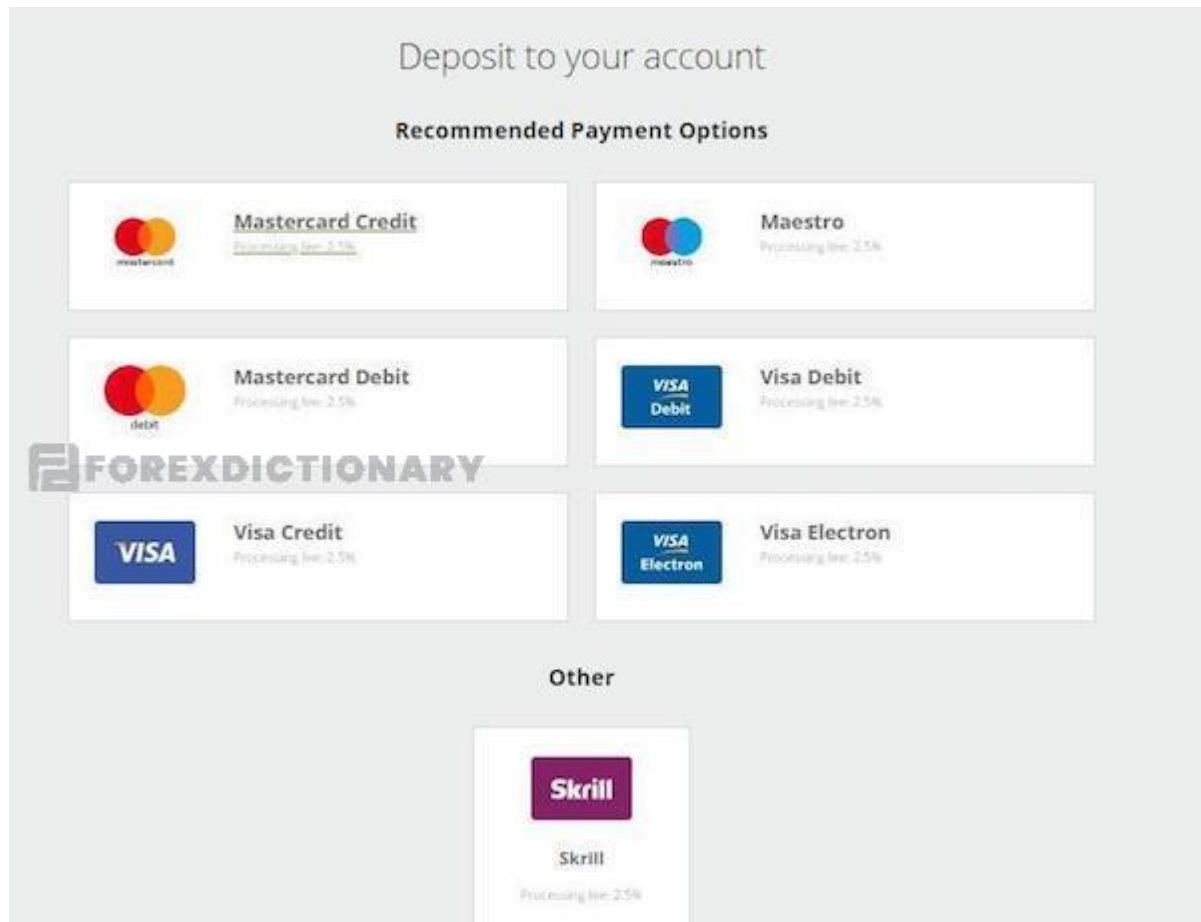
Deposit to your account

Recommended Payment Options

mastercard

Mastercard Credit

Processing fee: 2.5%

maestro

Maestro

Processing fee: 2.5%

debit

Mastercard Debit

Processing fee: 2.5%

VISA Debit

Visa Debit

Processing fee: 2.5%

FOREXDICTIONARY

VISA

Visa Credit

Processing fee: 2.5%

VISA Electron

Visa Electron

Processing fee: 2.5%

Other

Skrill

Skrill

Processing fee: 2.5%